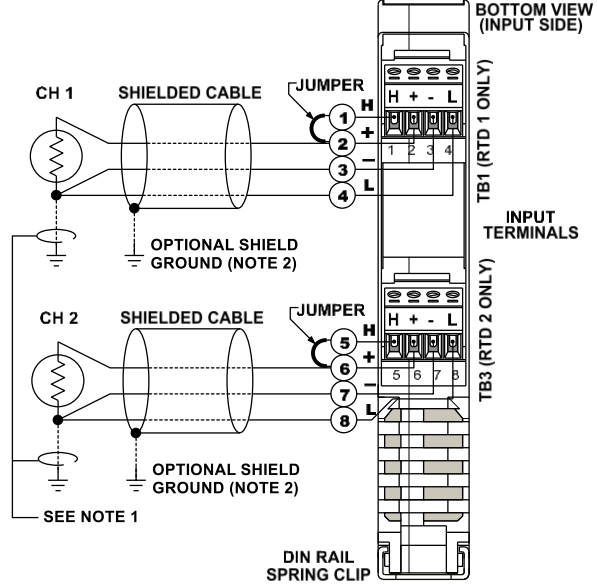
BOTTOM VIEW
(INPUT SIDE)

CH 1

SHIELDED CABLE

JUMPER

H

1

2

+

3

–

4

L

H + - L

1 2 3 4

TB1 (RTD 1 ONLY)

INPUT TERMINALS

OPTIONAL SHIELD GROUND (NOTE 2)

CH 2

SHIELDED CABLE

JUMPER

H

5

6

+

7

–

8

L

H + - L

5 6 7 8

TB3 (RTD 2 ONLY)

OPTIONAL SHIELD GROUND (NOTE 2)

SEE NOTE 1

DIN RAIL SPRING CLIP